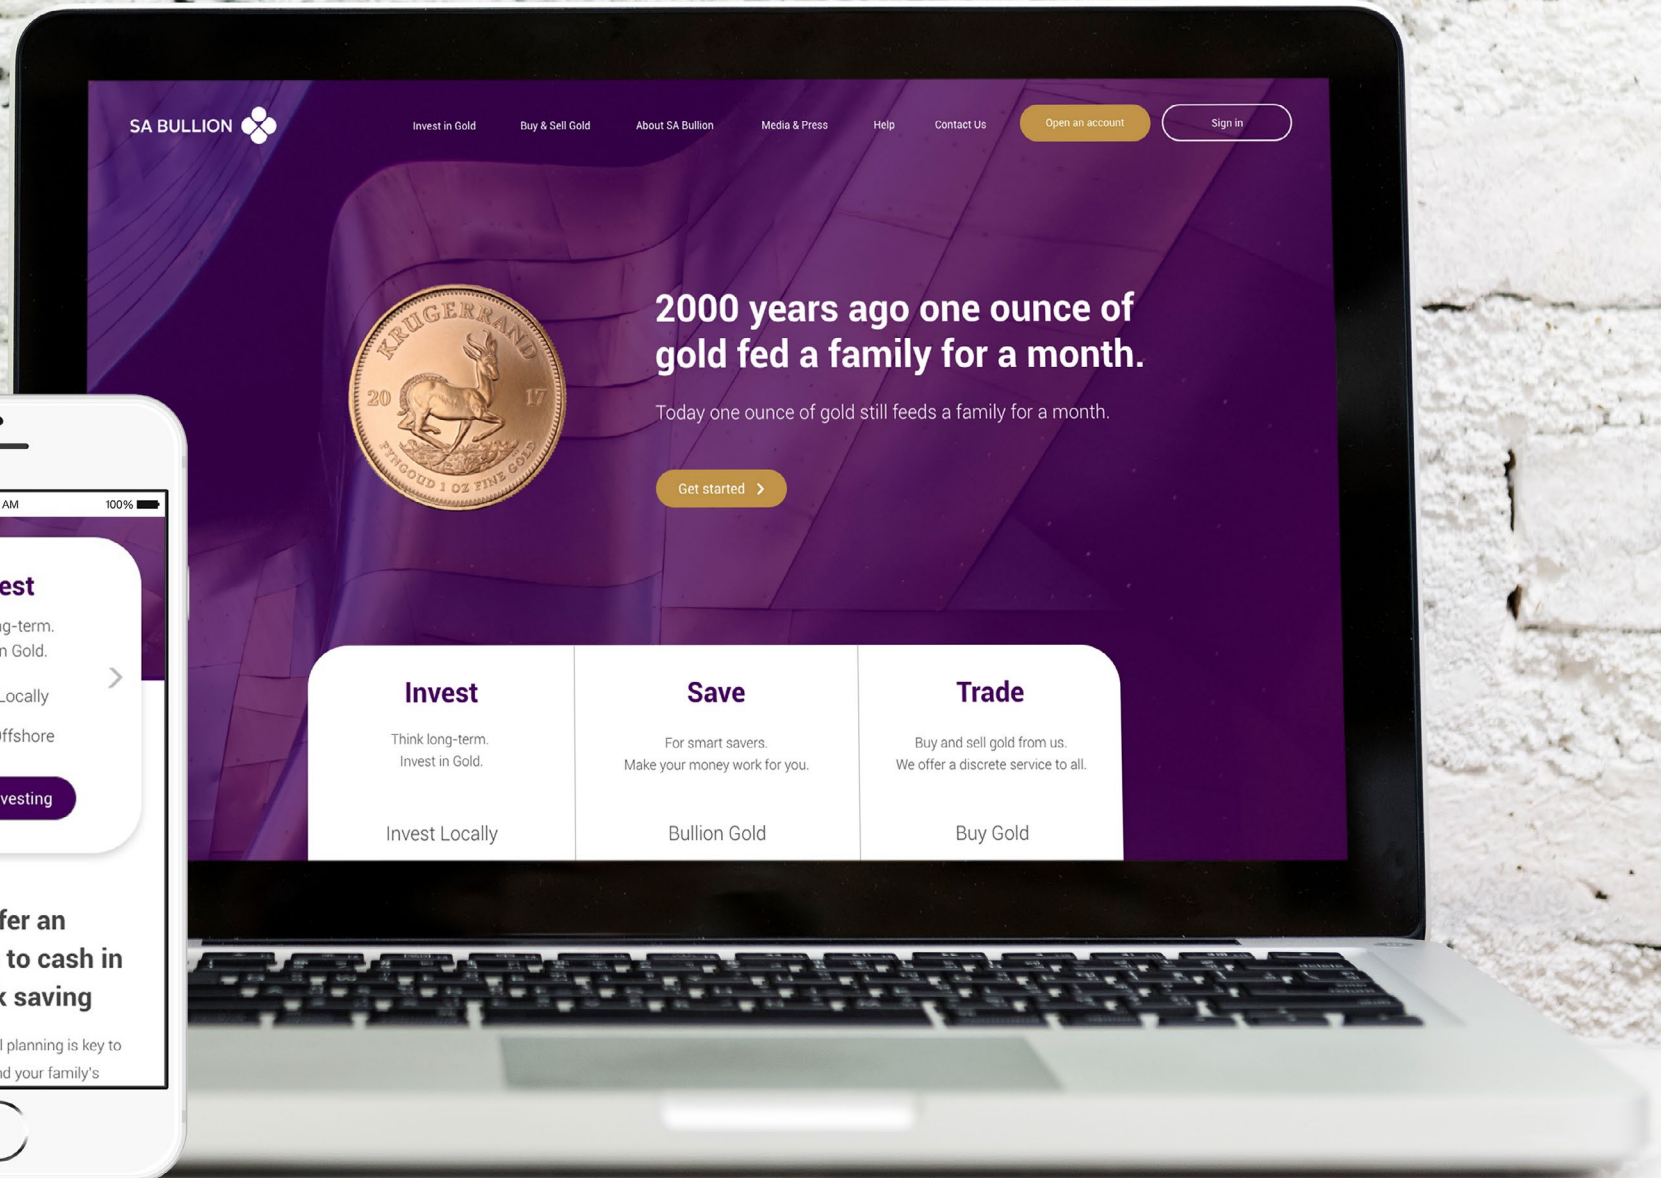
AM 100%

est
g-term.
n Gold.

Locally
ffshore

vesting

fer an
to cash in
k saving

l planning is key to
d your family's

SA BULLION

Invest in Gold Buy & Sell Gold About SA Bullion Media & Press Help Contact Us Open an account Sign in

KRUGERRAND 20 17 FYNGOUD 1 OZ FINE GOLD

2000 years ago one ounce of gold fed a family for a month.

Today one ounce of gold still feeds a family for a month.

Get started

Invest
Think long-term.
Invest in Gold.
Invest Locally

Save
For smart savers.
Make your money work for you.
Bullion Gold

Trade
Buy and sell gold from us.
We offer a discrete service to all.
Buy Gold